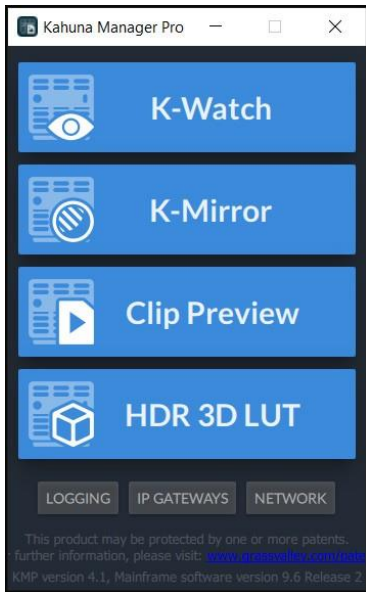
Kahuna Manager Pro

K-Watch

K-Mirror

Clip Preview

HDR 3D LUT

LOGGING IP GATEWAYS NETWORK

This product may be protected by one or more patents. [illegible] further information, please visit: www.grassvalley.com/pate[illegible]

KMP version 4.1, Mainframe software version 9.6 Release 2